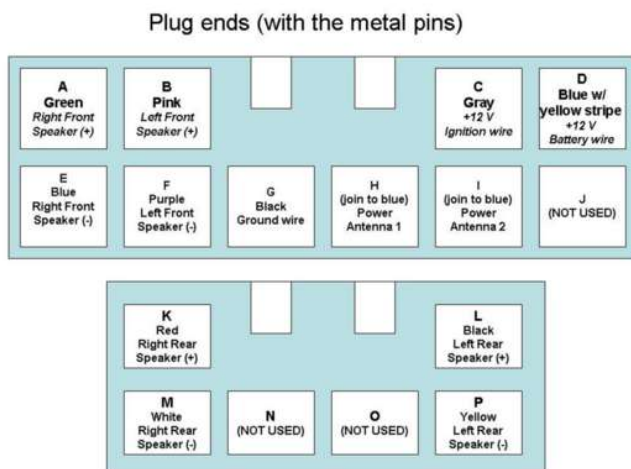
Plug ends (with the metal pins)

A
Green
Right Front Speaker (+)

B
Pink
Left Front Speaker (+)

C
Gray
+12 V
Ignition wire

D
Blue w/ yellow stripe
+12 V
Battery wire

E
Blue
Right Front Speaker (-)

F
Purple
Left Front Speaker (-)

G
Black
Ground wire

H
(join to blue)
Power Antenna 1

I
(join to blue)
Power Antenna 2

J
(NOT USED)

K
Red
Right Rear Speaker (+)

L
Black
Left Rear Speaker (+)

M
White
Right Rear Speaker (-)

N
(NOT USED)

O
(NOT USED)

P
Yellow
Left Rear Speaker (-)